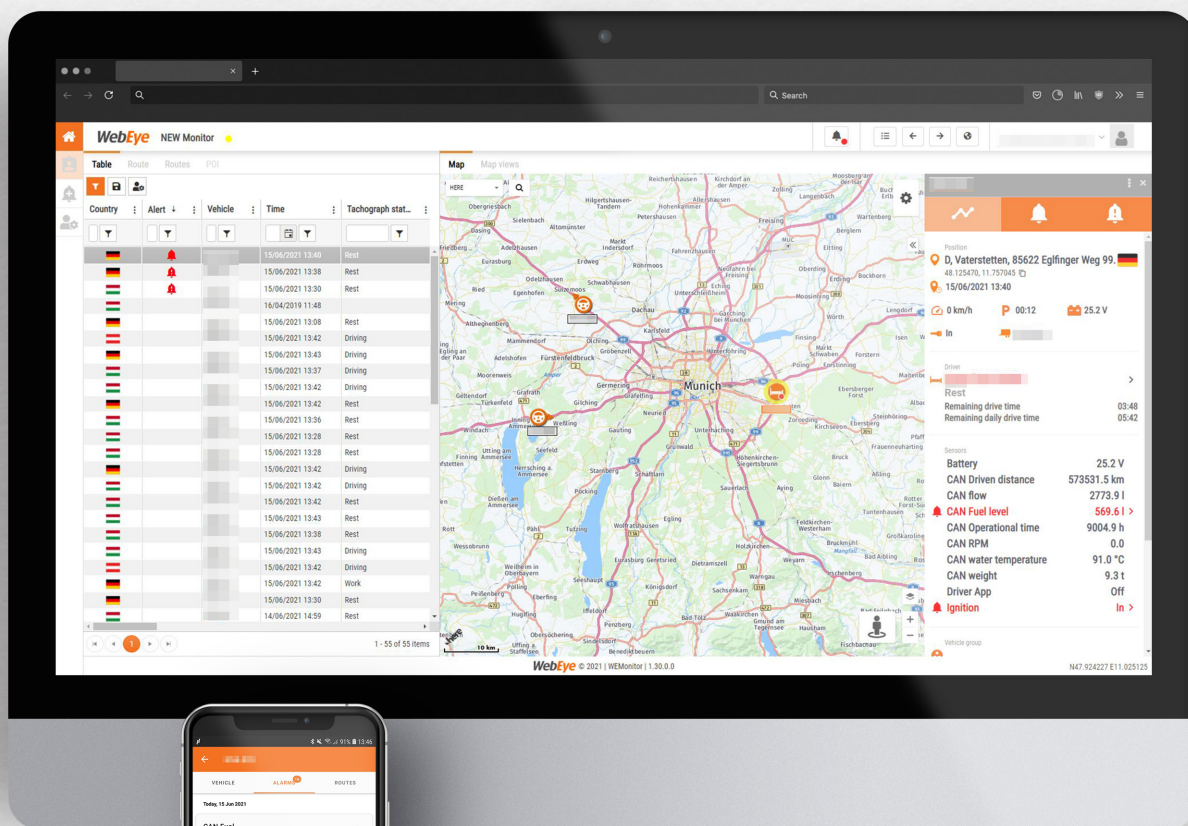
Search

WebEye NEW Monitor

Table Route Routes POI

| Country | Alert | Vehicle | Time | Tachograph stat... |
|---|---|---|---|---|
| | | | 15/06/2021 13:40 | Rest |
| | | | 15/06/2021 13:38 | Rest |
| | | | 15/06/2021 13:30 | Rest |
| | | | 16/04/2019 11:48 | |
| | | | 15/06/2021 13:08 | Rest |
| | | | 15/06/2021 13:42 | Driving |
| | | | 15/06/2021 13:43 | Driving |
| | | | 15/06/2021 13:37 | Driving |
| | | | 15/06/2021 13:42 | Driving |
| | | | 15/06/2021 13:42 | Rest |
| | | | 15/06/2021 13:36 | Rest |
| | | | 15/06/2021 13:28 | Rest |
| | | | 15/06/2021 13:28 | Rest |
| | | | 15/06/2021 13:42 | Driving |
| | | | 15/06/2021 13:42 | Driving |
| | | | 15/06/2021 13:42 | Rest |
| | | | 15/06/2021 13:43 | Rest |
| | | | 15/06/2021 13:38 | Rest |
| | | | 15/06/2021 13:43 | Driving |
| | | | 15/06/2021 13:42 | Driving |
| | | | 15/06/2021 13:42 | Work |
| | | | 15/06/2021 13:30 | Rest |
| | | | 14/06/2021 14:59 | Rest |

1 - 55 of 55 items

Map Map views

HERE

Munich

10 km

WebEye © 2021 | WEMonitor | 1.30.0.0

Position
D, Vaterstetten, 85622 Eglfinger Weg 99.
48.125470, 11.757045
15/06/2021 13:40
0 km/h P 00:12 25.2 V
In

Driver
Rest
Remaining drive time 03:48
Remaining daily drive time 05:42

Sensors
Battery 25.2 V
CAN Driven distance 573531.5 km
CAN flow 2773.9 l
CAN Fuel level 569.6 l
CAN Operational time 9004.9 h
CAN RPM 0.0
CAN water temperature 91.0 °C
CAN weight 9.3 t
Driver App Off
Ignition In

Vehicle group

N47.924227 E11.025125

91% 13:45
VEHICLE ALARMS ROUTES
Today, 15 Jun 2021
CAN Fuel